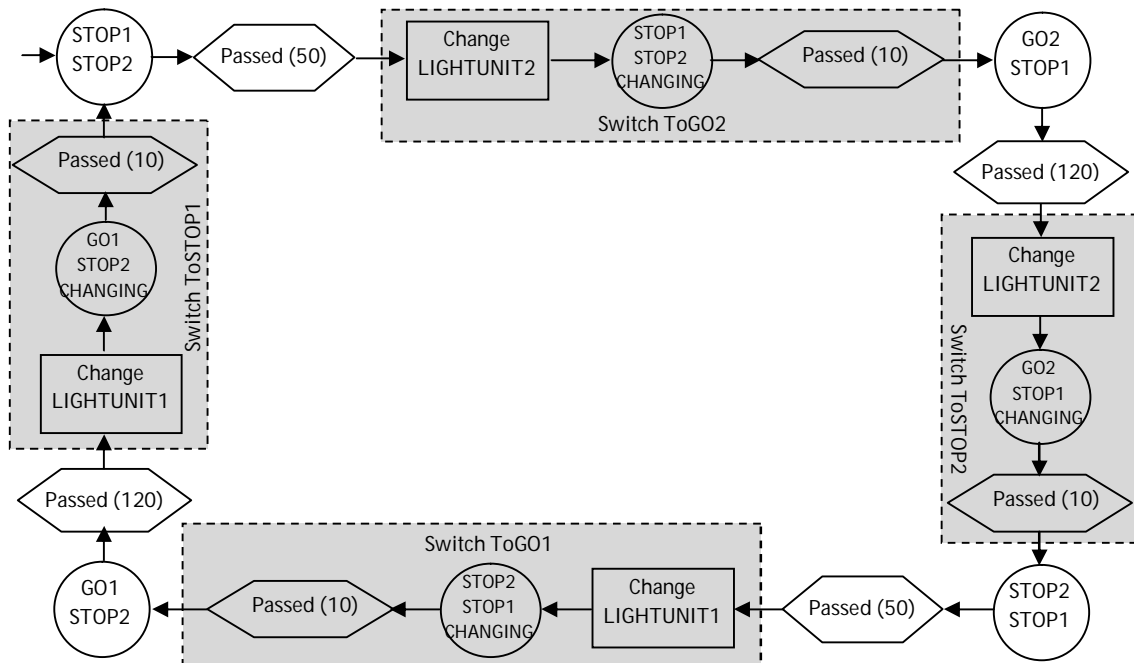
STOP1
STOP2

Passed (50)

Change
LIGHTUNIT2

STOP1
STOP2
CHANGING

Passed (10)

Switch ToGO2

GO2
STOP1

Passed (120)

Change
LIGHTUNIT2

GO2
STOP1
CHANGING

Passed (10)

Switch ToSTOP2

STOP2
STOP1

Passed (50)

Change
LIGHTUNIT1

STOP2
STOP1
CHANGING

Passed (10)

Switch ToGO1

GO1
STOP2

Passed (120)

Change
LIGHTUNIT1

GO1
STOP2
CHANGING

Passed (10)

Switch ToSTOP1